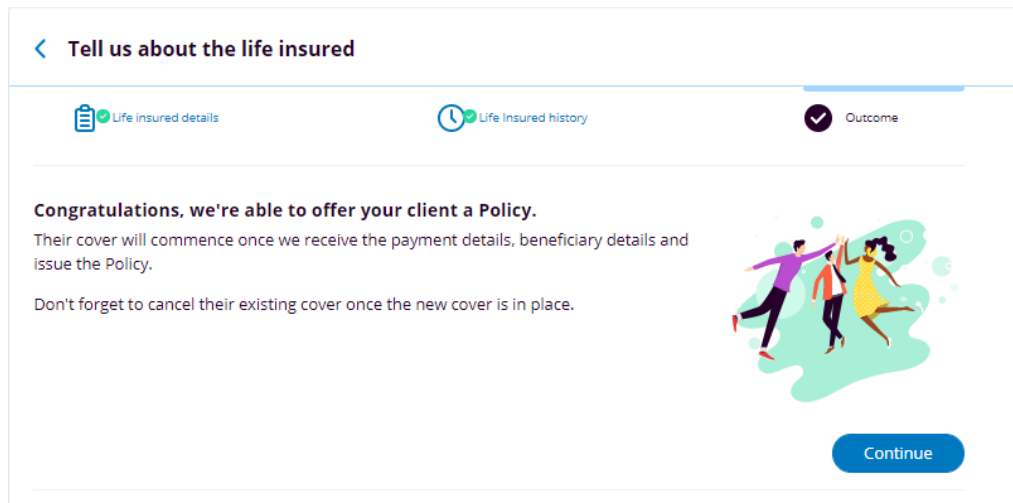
Tell us about the life insured

Life insured details

Life Insured history

Outcome

Congratulations, we're able to offer your client a Policy.

Their cover will commence once we receive the payment details, beneficiary details and issue the Policy.

Don't forget to cancel their existing cover once the new cover is in place.

Continue